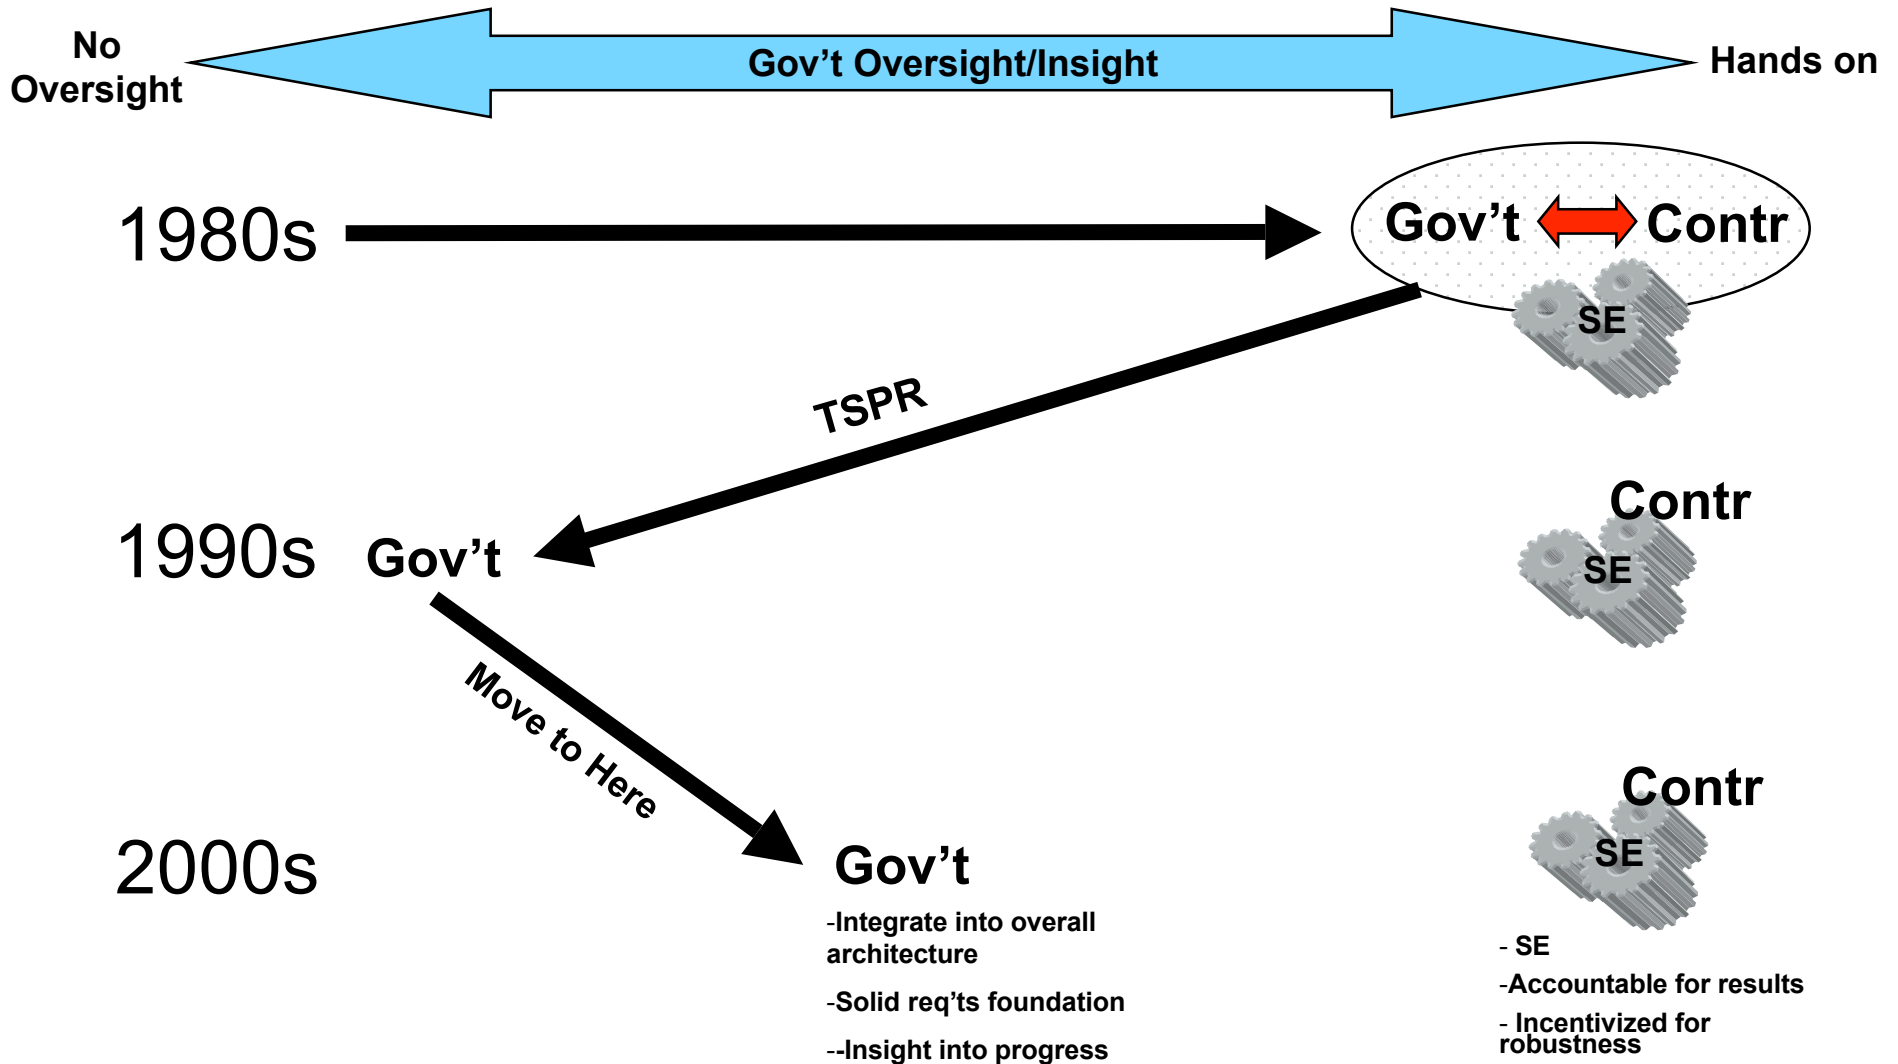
No Oversight

Gov't Oversight/Insight

Hands on

1980s

Gov't

Contr

SE

TSPR

1990s

Gov't

Contr

SE

Move to Here

2000s

Gov't

-Integrate into overall architecture

-Solid req'ts foundation

--Insight into progress

Contr

SE

- SE

-Accountable for results

- Incentivized for robustness